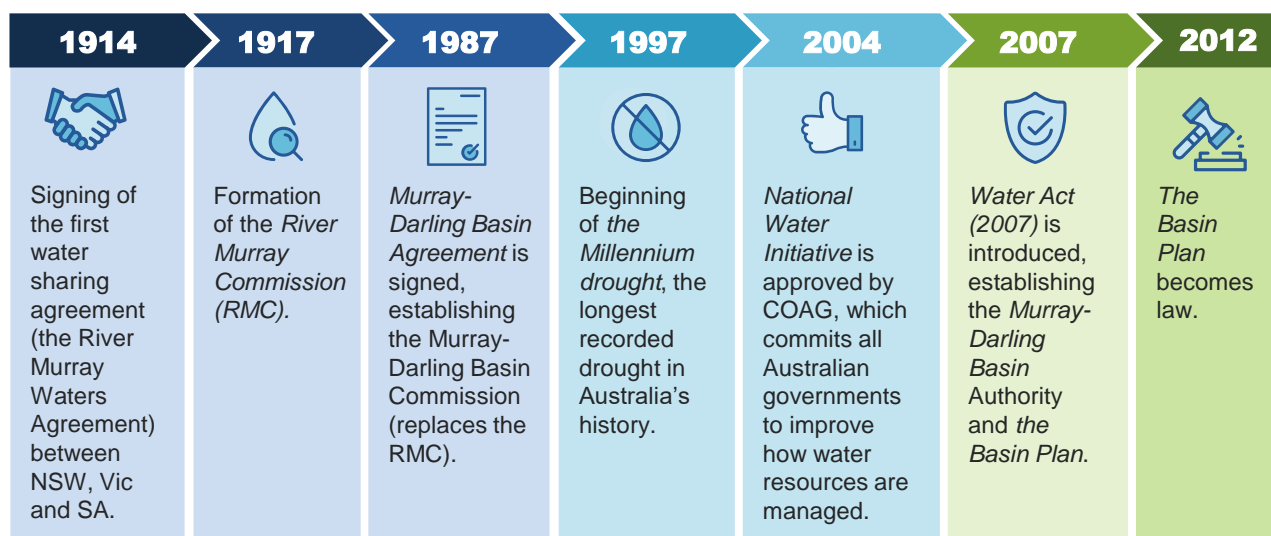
1914

Signing of the first water sharing agreement (the River Murray Waters Agreement) between NSW, Vic and SA.

1917

Formation of the *River Murray Commission (RMC).*

1987

*Murray-Darling Basin Agreement* is signed, establishing the Murray-Darling Basin Commission (replaces the RMC).

1997

Beginning of *the Millennium drought*, the longest recorded drought in Australia's history.

2004

*National Water Initiative* is approved by COAG, which commits all Australian governments to improve how water resources are managed.

2007

*Water Act (2007)* is introduced, establishing the *Murray-Darling Basin* Authority and *the Basin Plan*.

2012

*The Basin Plan* becomes law.